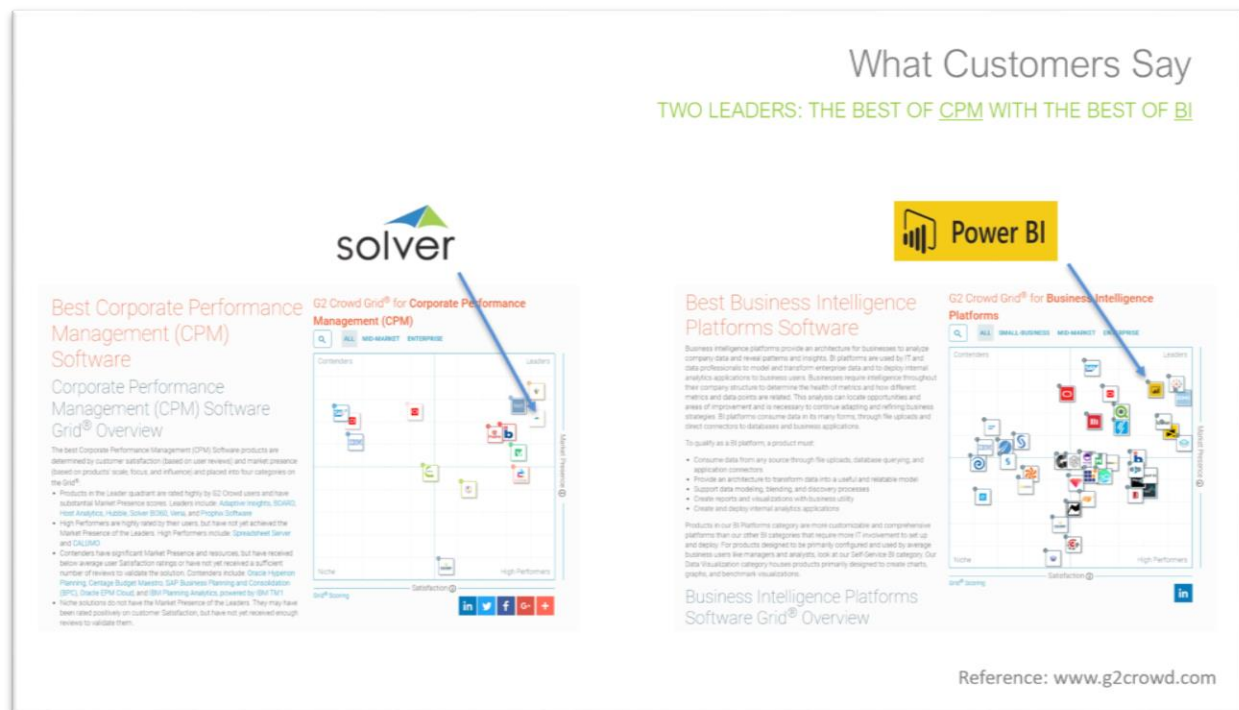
What Customers Say

TWO LEADERS: THE BEST OF CPM WITH THE BEST OF BI

solver

Power BI

Best Corporate Performance Management (CPM) Software

Corporate Performance Management (CPM) Software Grid® Overview

The best Corporate Performance Management (CPM) Software products are determined by customer satisfaction (based on user reviews) and market presence (based on products' scale, focus, and influence) and placed into four categories on the Grid®:

• Products in the Leader quadrant are rated highly by G2 Crowd users and have substantial Market Presence scores. Leaders include: Adaptive Insights, BOARD, Host Analytics, Hubble, Solver BI360, Vena, and Prophix Software
• High Performers are highly rated by their users, but have not yet achieved the Market Presence of the Leaders. High Performers include: Spreadsheet Server and CALUMO
• Contenders have significant Market Presence and resources, but have received below average user Satisfaction ratings or have not yet received a sufficient number of reviews to validate the solution. Contenders include: Oracle Hyperion Planning, Centage Budget Maestro, SAP Business Planning and Consolidation (BPC), Oracle EPM Cloud, and IBM Planning Analytics, powered by IBM TM1
• Niche solutions do not have the Market Presence of the Leaders. They may have been rated positively on customer Satisfaction, but have not yet received enough reviews to validate them.

G2 Crowd Grid® for Corporate Performance Management (CPM)

ALL MID-MARKET ENTERPRISE

Contenders
Leaders
Niche
High Performers
Satisfaction
Market Presence
Grid® Scoring

Best Business Intelligence Platforms Software

Business intelligence platforms provide an architecture for businesses to analyze company data and reveal patterns and insights. BI platforms are used by IT and data professionals to model and transform enterprise data and to deploy internal analytics applications to business users. Businesses require intelligence throughout their company structure to determine the health of metrics and how different metrics and data points are related. This analysis can locate opportunities and areas of improvement and is necessary to continue adapting and refining business strategies. BI platforms consume data in its many forms, through file uploads and direct connectors to databases and business applications.

To qualify as a BI platform, a product must:

• Consume data from any source through file uploads, database querying, and application connectors
• Provide an architecture to transform data into a useful and relatable model
• Support data modeling, blending, and discovery processes
• Create reports and visualizations with business utility
• Create and deploy internal analytics applications

Products in our BI Platforms category are more customizable and comprehensive platforms than our other BI categories that require more IT involvement to set up and deploy. For products designed to be primarily configured and used by average business users like managers and analysts, look at our Self-Service BI category. Our Data Visualization category houses products primarily designed to create charts, graphs, and benchmark visualizations.

Business Intelligence Platforms Software Grid® Overview

G2 Crowd Grid® for Business Intelligence Platforms

ALL SMALL BUSINESS MID-MARKET ENTERPRISE

Contenders
Leaders
Niche
High Performers
Satisfaction
Market Presence
Grid® Scoring

Reference: www.g2crowd.com